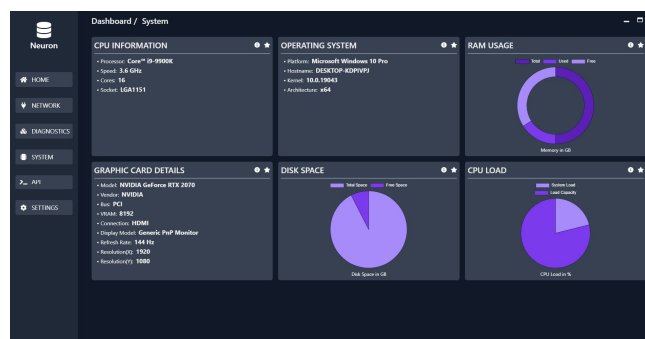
Neuron

HOME
NETWORK
DIAGNOSTICS
SYSTEM
API
SETTINGS

Dashboard / System

CPU INFORMATION
• Processor: Core™ i9-9900K
• Speed: 3.6 GHz
• Cores: 16
• Socket: LGA1151

OPERATING SYSTEM
• Platform: Microsoft Windows 10 Pro
• Hostname: DESKTOP-KDPIVPJ
• Kernel: 10.0.19043
• Architecture: x64

RAM USAGE
Total Used Free
Memory in GB

GRAPHIC CARD DETAILS
• Model: NVIDIA GeForce RTX 2070
• Vendor: NVIDIA
• Bus: PCI
• VRAM: 8192
• Connection: HDMI
• Display Model: Generic PnP Monitor
• Refresh Rate: 144 Hz
• Resolution(X): 1920
• Resolution(Y): 1080

DISK SPACE
Total Space Free Space
Disk Space in GB

CPU LOAD
System Load
Load Capacity
CPU Load in %